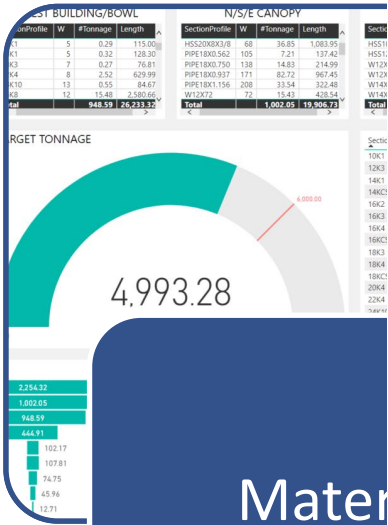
EST BUILDING/BOWL

| onProfile | W | #Tonnage | Length |
|---|---|---|---|
| K1 | 5 | 0.29 | 115.00 |
| K1 | 5 | 0.32 | 128.30 |
| K3 | 7 | 0.27 | 76.81 |
| K4 | 8 | 2.52 | 629.99 |
| K10 | 13 | 0.55 | 84.67 |
| K8 | 12 | 15.48 | 2,580.66 |
| tal | | 948.59 | 26,233.32 |

N/S/E CANOPY

| SectionProfile | W | #Tonnage | Length |
|---|---|---|---|
| HSS20X8X3/8 | 68 | 36.85 | 1,083.95 |
| PIPE18X0.562 | 105 | 7.21 | 137.42 |
| PIPE18X0.750 | 138 | 14.83 | 214.99 |
| PIPE18X0.937 | 171 | 82.72 | 967.45 |
| PIPE18X1.156 | 208 | 33.54 | 322.48 |
| W12X72 | 72 | 15.43 | 428.54 |
| Total | | 1,002.05 | 19,906.73 |

| Sectio |
|---|
| HSS1( |
| HSS1: |
| W12X |
| W12X |
| W14X |
| W14X |
| Total |

RGET TONNAGE

6,000.00

4,993.28

Sectio
10K1
12K3
14K1
14KCS
16K2
16K3
16K4
16KCS
18K3
18K4
18KCS
20K4
22K4

2,254.32
1,002.05
948.59
444.91
102.17
107.81
74.75
45.96
12.71

Mater